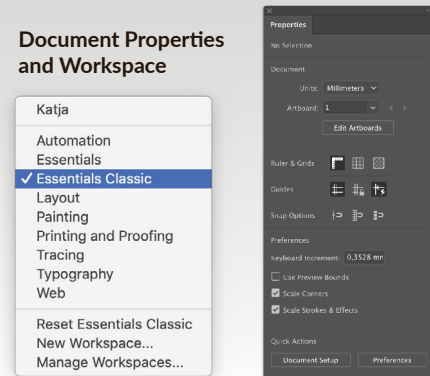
Document Properties and Workspace

Katja

Automation
Essentials
✓ Essentials Classic
Layout
Painting
Printing and Proofing
Tracing
Typography
Web

Reset Essentials Classic
New Workspace...
Manage Workspaces...

×
Properties
No Selection

Document
Units: Millimeters
Artboard: 1
Edit Artboards

Ruler & Grids

Guides

Snap Options

Preferences
Keyboard Increment: 0,3528 mn
Use Preview Bounds
Scale Corners
Scale Strokes & Effects

Quick Actions
Document Setup
Preferences